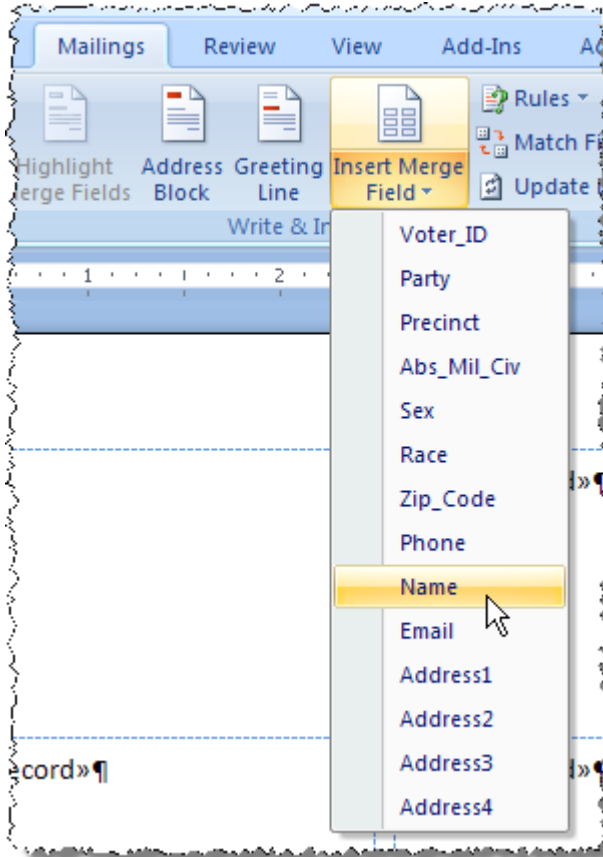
Mailings Review View Add-Ins A

Highlight Merge Fields Address Block Greeting Line Insert Merge Field

Rules
Match Fi
Update

Write & In

1 2

Voter_ID
Party
Precinct
Abs_Mil_Civ
Sex
Race
Zip_Code
Phone
Name
Email
Address1
Address2
Address3
Address4

»¶

cord»¶

»¶